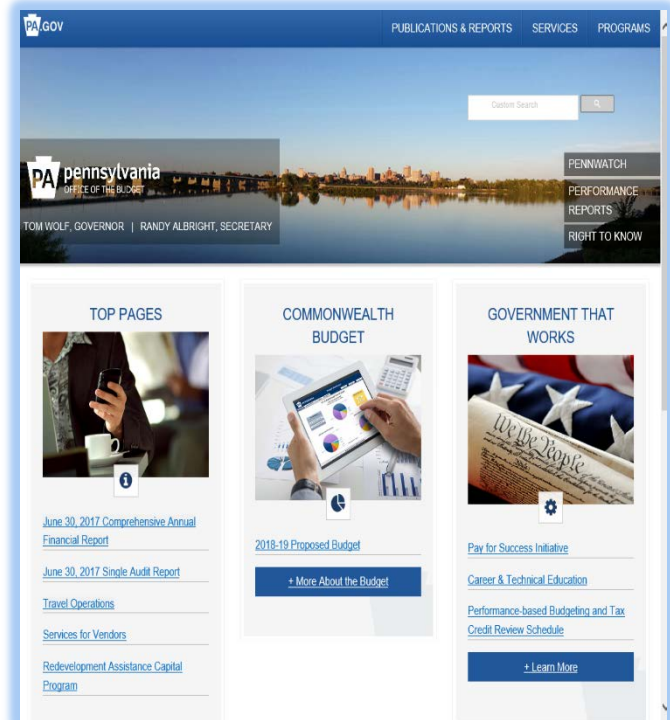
PA.GOV

PUBLICATIONS & REPORTS SERVICES PROGRAMS

Custom Search

PA pennsylvania
OFFICE OF THE BUDGET

TOM WOLF, GOVERNOR | RANDY ALBRIGHT, SECRETARY

PENNWATCH

PERFORMANCE REPORTS

RIGHT TO KNOW

TOP PAGES

June 30, 2017 Comprehensive Annual Financial Report

June 30, 2017 Single Audit Report

Travel Operations

Services for Vendors

Redevelopment Assistance Capital Program

COMMONWEALTH BUDGET

2018-19 Proposed Budget

+ More About the Budget

GOVERNMENT THAT WORKS

We the People

Pay for Success Initiative

Career & Technical Education

Performance-based Budgeting and Tax Credit Review Schedule

+ Learn More